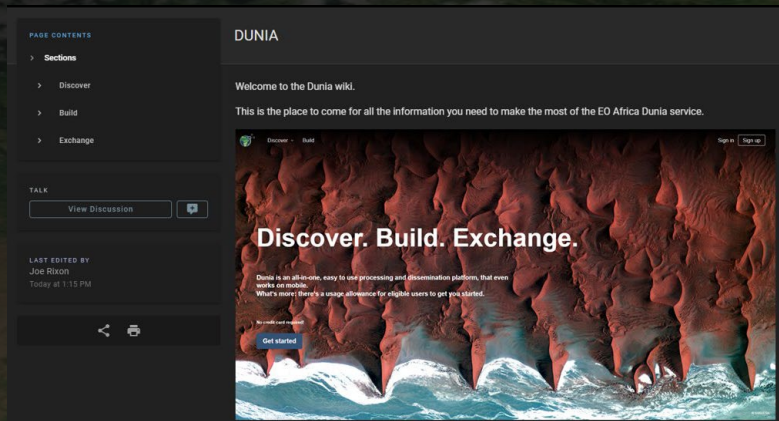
PAGE CONTENTS

Sections

Discover

Build

Exchange

TALK

View Discussion

LAST EDITED BY
Joe Rixon
Today at 1:15 PM

DUNIA

Welcome to the Dunia wiki.

This is the place to come for all the information you need to make the most of the EO Africa Dunia service.

Discover Build

Sign in Sign up

Discover. Build. Exchange.

Dunia is an all-in-one, easy to use processing and dissemination platform, that even works on mobile.
What's more: there's a usage allowance for eligible users to get you started.

No credit card required

Get started